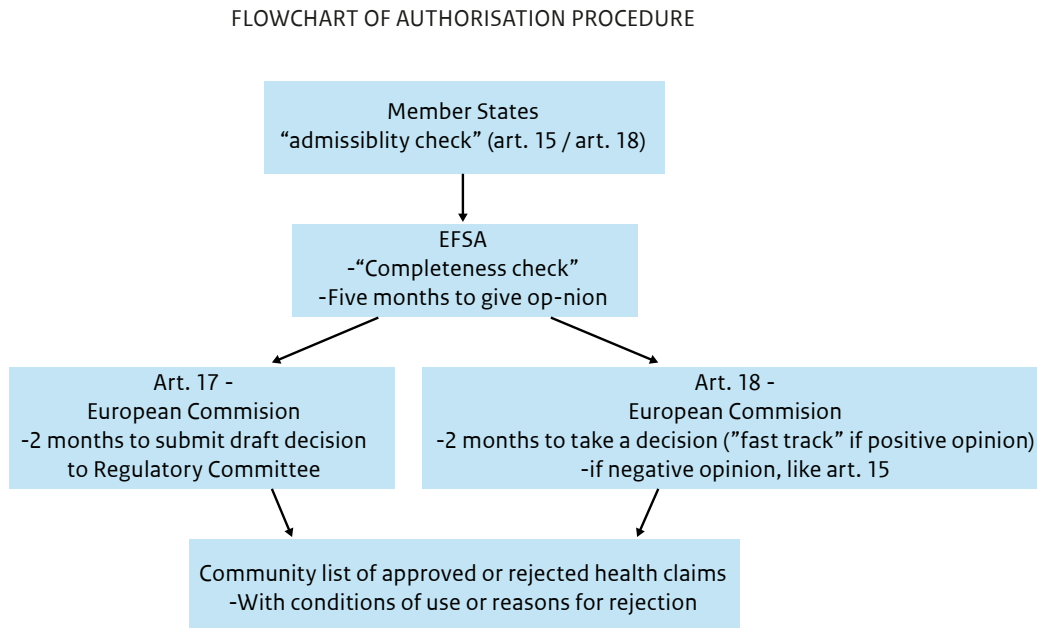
FLOWCHART OF AUTHORISATION PROCEDURE

Member States
“admissiblity check” (art. 15 / art. 18)

EFSA
-“Completeness check”
-Five months to give op-nion

Art. 17 -
European Commision
-2 months to submit draft decision to Regulatory Committee

Art. 18 -
European Commision
-2 months to take a decision (”fast track” if positive opinion)
-if negative opinion, like art. 15

Community list of approved or rejected health claims
-With conditions of use or reasons for rejection